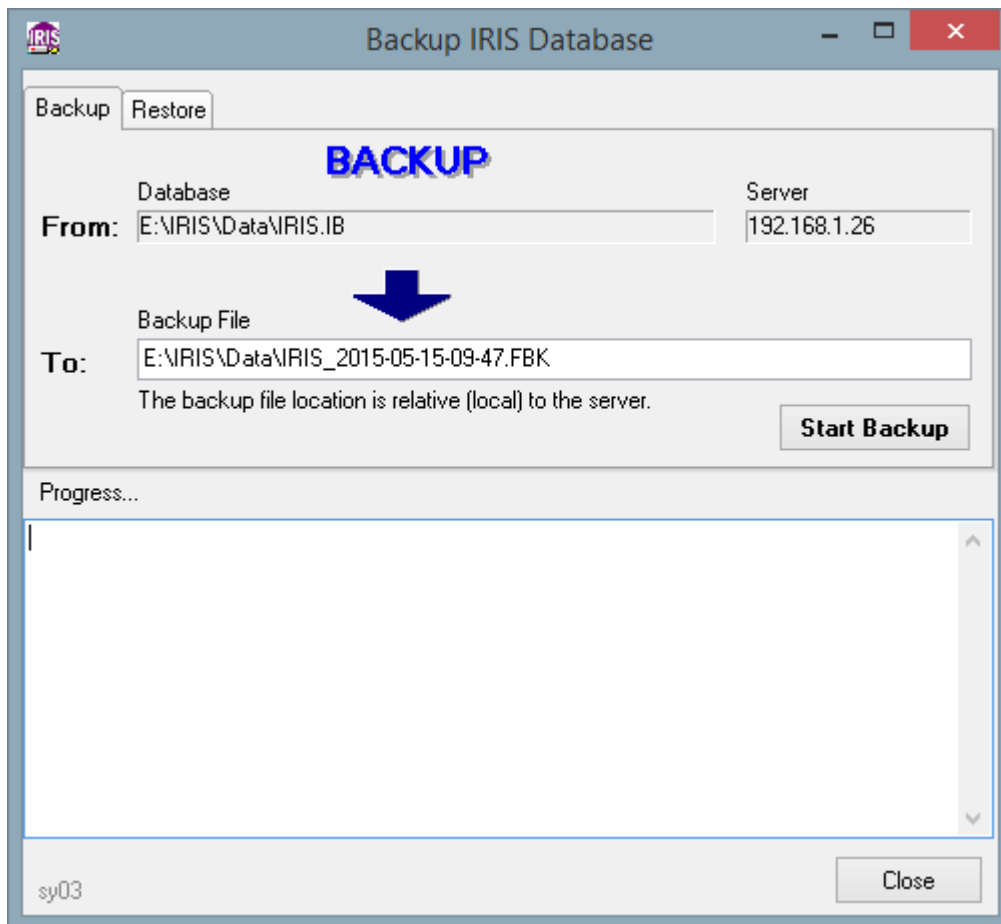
IRIS

Backup IRIS Database

Backup | Restore

BACKUP

Database

Server

From: E:\IRIS\Data\IRIS.IB

192.168.1.26

Backup File

To: E:\IRIS\Data\IRIS_2015-05-15-09-47.FBK

The backup file location is relative (local) to the server.

Start Backup

Progress...

sy03

Close